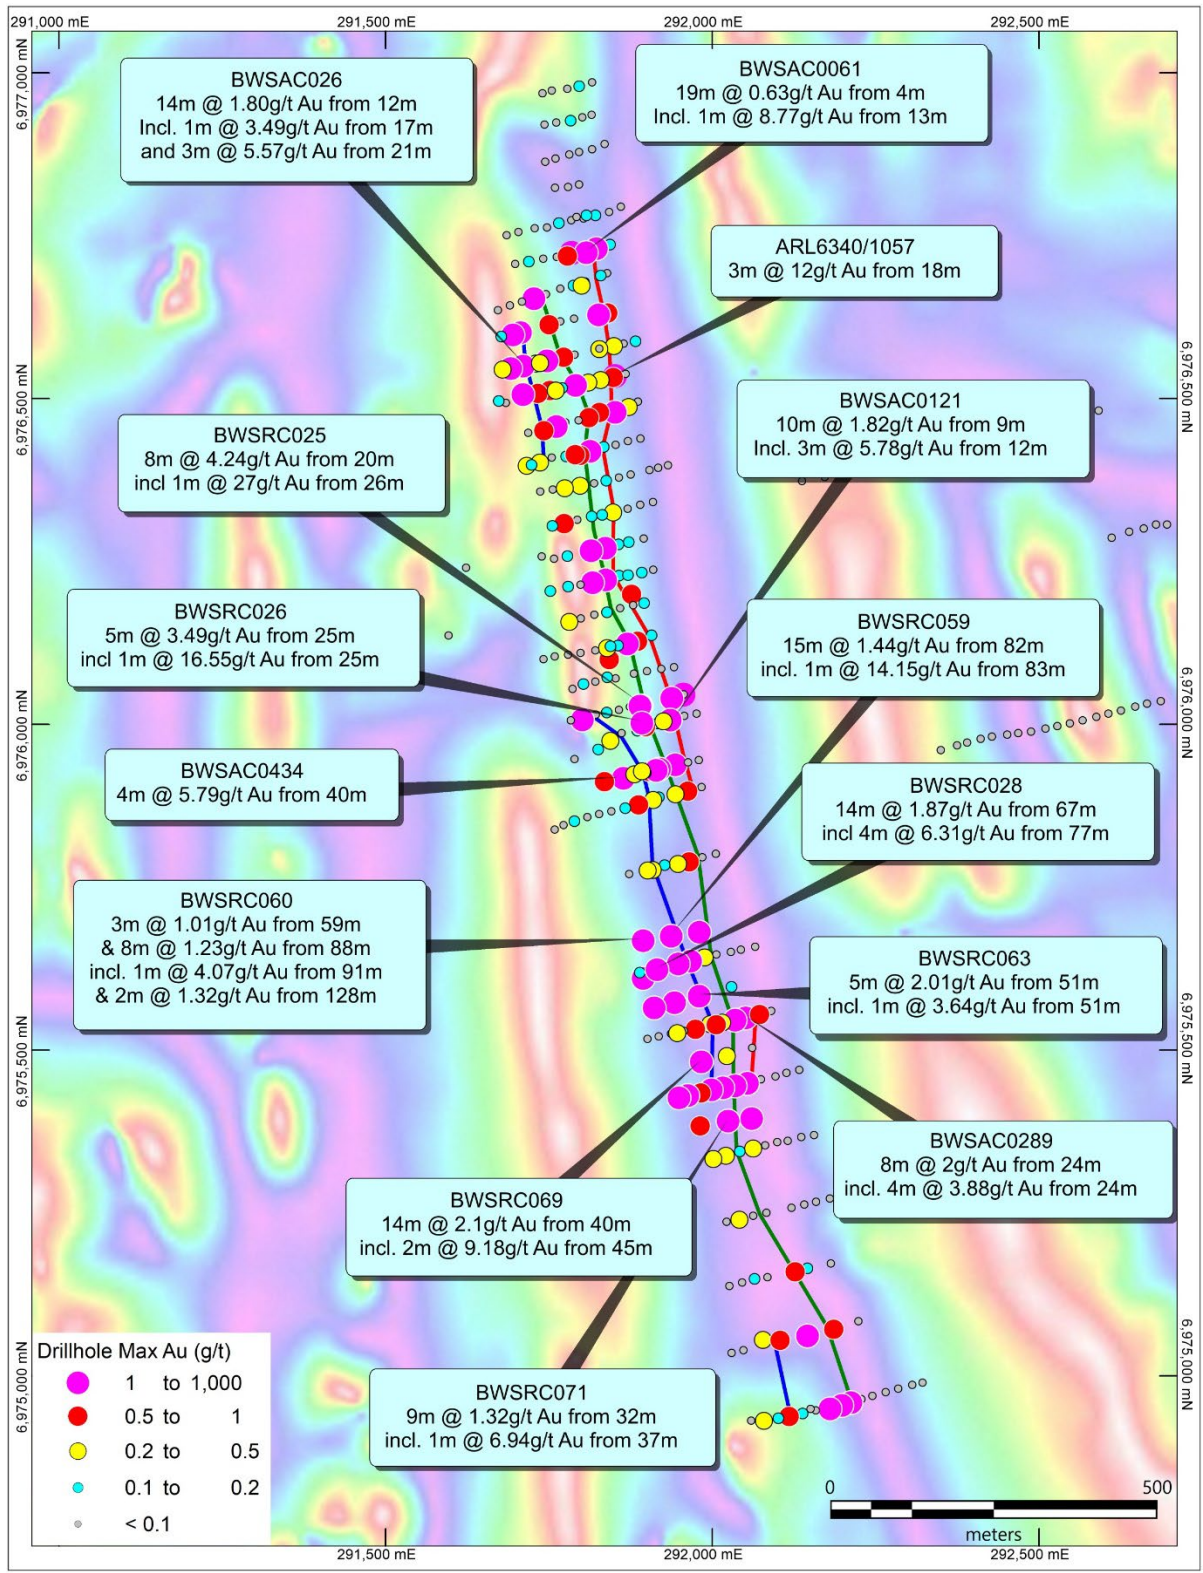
291,000 mE
291,500 mE
292,000 mE
292,500 mE

6,977,000 mN

BWSAC026
14m @ 1.80g/t Au from 12m
Incl. 1m @ 3.49g/t Au from 17m
and 3m @ 5.57g/t Au from 21m

BWSAC0061
19m @ 0.63g/t Au from 4m
Incl. 1m @ 8.77g/t Au from 13m

ARL6340/1057
3m @ 12g/t Au from 18m

6,976,500 mN

BWSAC0121
10m @ 1.82g/t Au from 9m
Incl. 3m @ 5.78g/t Au from 12m

BWSRC025
8m @ 4.24g/t Au from 20m
incl 1m @ 27g/t Au from 26m

BWSRC026
5m @ 3.49g/t Au from 25m
incl 1m @ 16.55g/t Au from 25m

BWSRC059
15m @ 1.44g/t Au from 82m
incl. 1m @ 14.15g/t Au from 83m

6,976,000 mN

BWSAC0434
4m @ 5.79g/t Au from 40m

BWSRC028
14m @ 1.87g/t Au from 67m
incl 4m @ 6.31g/t Au from 77m

BWSRC060
3m @ 1.01g/t Au from 59m
& 8m @ 1.23g/t Au from 88m
incl. 1m @ 4.07g/t Au from 91m
& 2m @ 1.32g/t Au from 128m

BWSRC063
5m @ 2.01g/t Au from 51m
incl. 1m @ 3.64g/t Au from 51m

6,975,500 mN

BWSAC0289
8m @ 2g/t Au from 24m
incl. 4m @ 3.88g/t Au from 24m

BWSRC069
14m @ 2.1g/t Au from 40m
incl. 2m @ 9.18g/t Au from 45m

6,975,000 mN

Drillhole Max Au (g/t)
1 to 1,000
0.5 to 1
0.2 to 0.5
0.1 to 0.2
< 0.1

BWSRC071
9m @ 1.32g/t Au from 32m
incl. 1m @ 6.94g/t Au from 37m

0
500
meters

291,500 mE
292,000 mE
292,500 mE